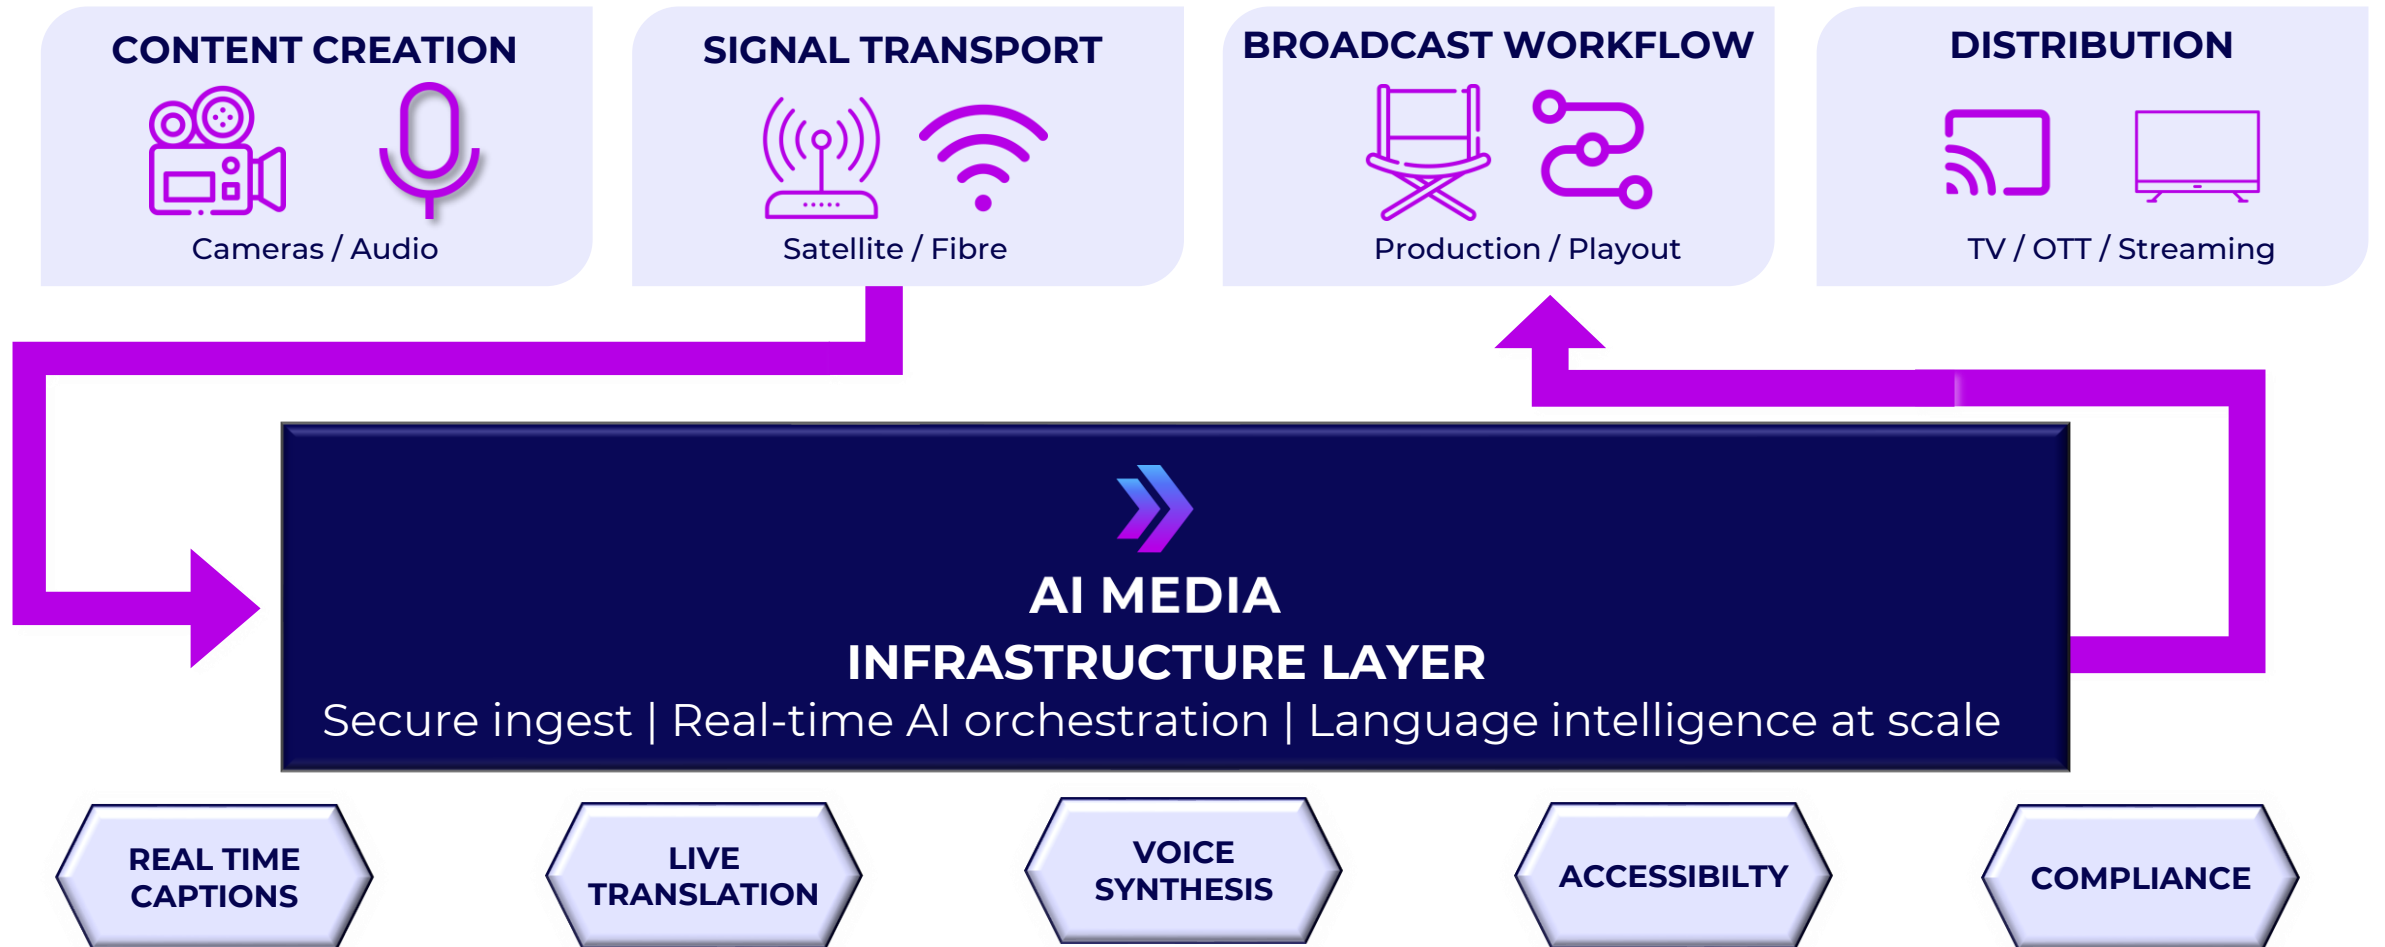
CONTENT CREATION

Cameras / Audio

SIGNAL TRANSPORT

Satellite / Fibre

BROADCAST WORKFLOW

Production / Playout

DISTRIBUTION

TV / OTT / Streaming

AI MEDIA
INFRASTRUCTURE LAYER
Secure ingest | Real-time AI orchestration | Language intelligence at scale

REAL TIME CAPTIONS

LIVE TRANSLATION

VOICE SYNTHESIS

ACCESSIBILTY

COMPLIANCE